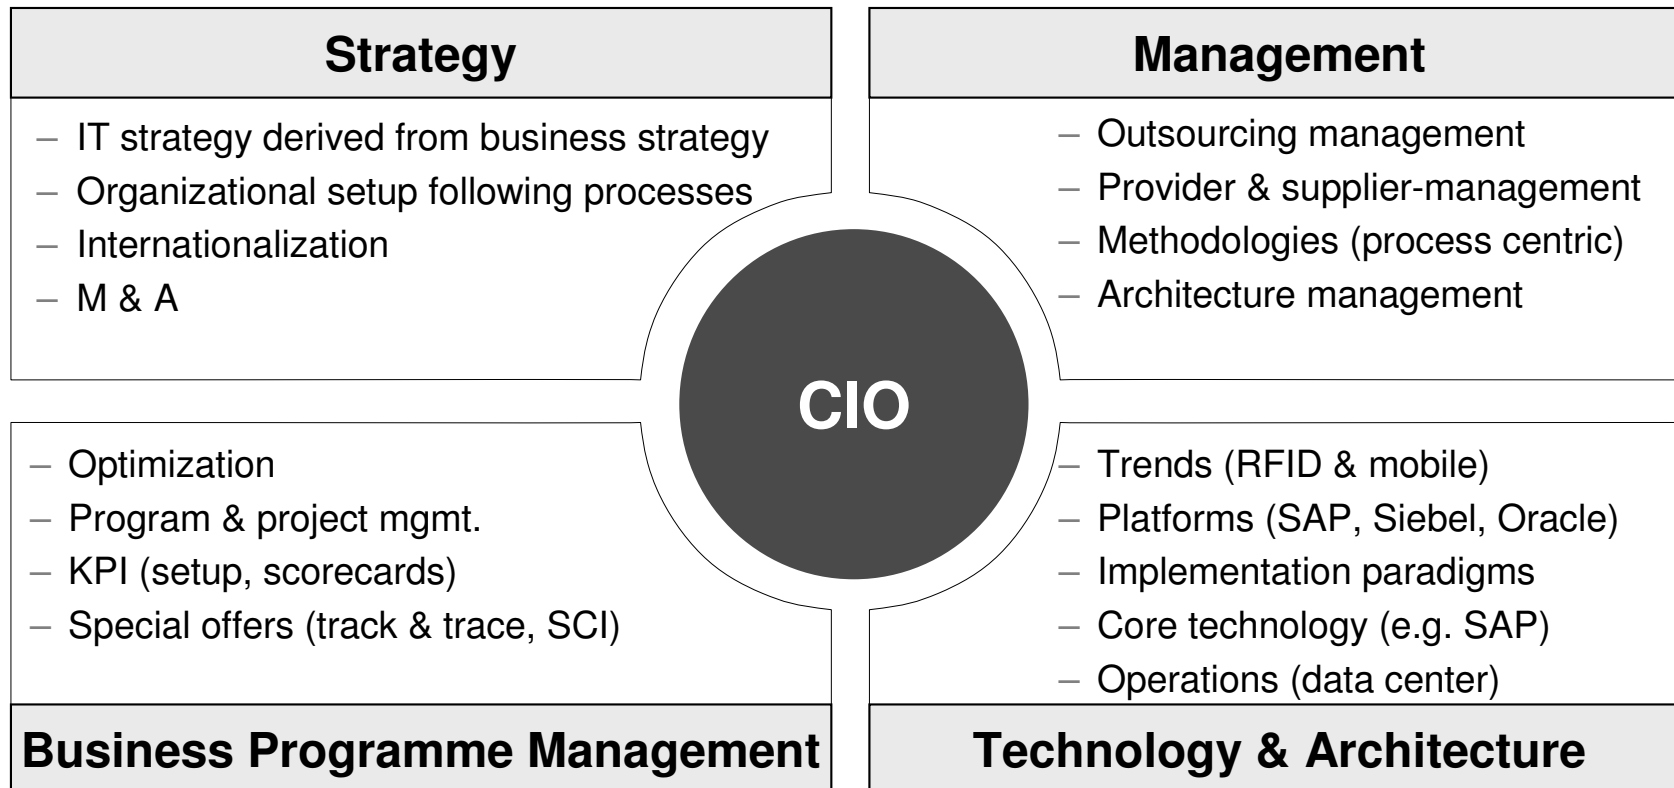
Strategy

– IT strategy derived from business strategy
– Organizational setup following processes
– Internationalization
– M & A

Management

– Outsourcing management
– Provider & supplier-management
– Methodologies (process centric)
– Architecture management

CIO

– Optimization
– Program & project mgmt.
– KPI (setup, scorecards)
– Special offers (track & trace, SCI)

Business Programme Management

– Trends (RFID & mobile)
– Platforms (SAP, Siebel, Oracle)
– Implementation paradigms
– Core technology (e.g. SAP)
– Operations (data center)

Technology & Architecture